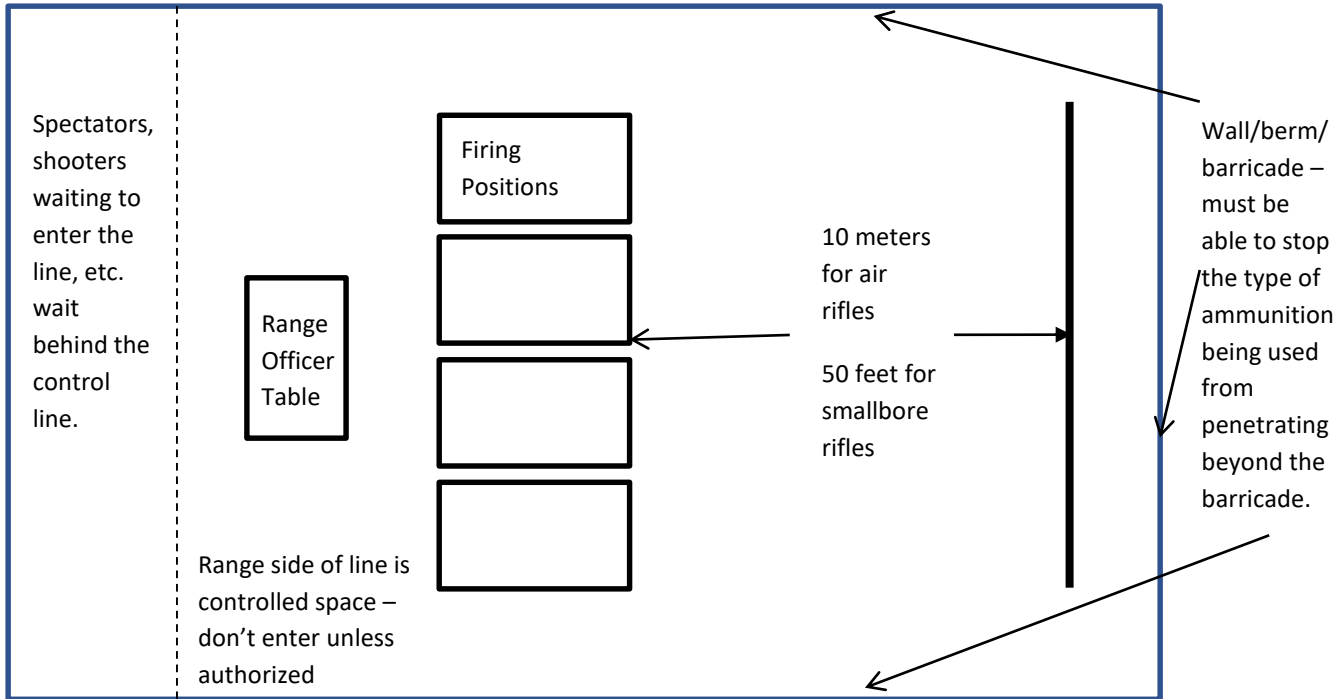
Spectators, shooters waiting to enter the line, etc. wait behind the control line.

Range Officer Table

Firing Positions

10 meters for air rifles

50 feet for smallbore rifles

Wall/berm/ barricade – must be able to stop the type of ammunition being used from penetrating beyond the barricade.

Range side of line is controlled space – don’t enter unless authorized